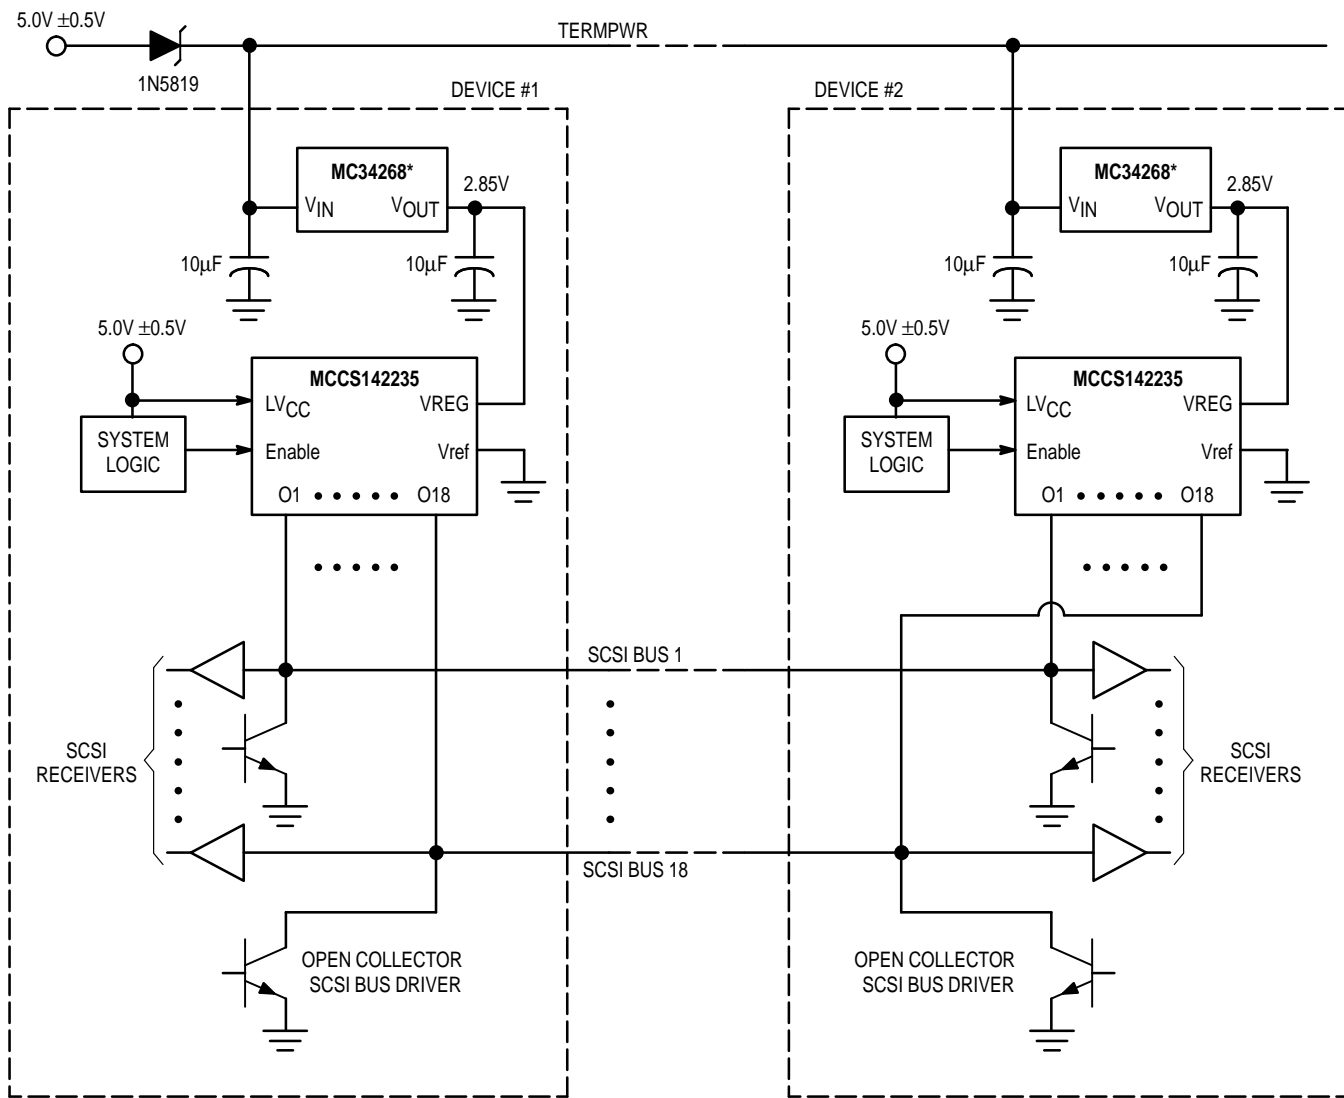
5.0V ±0.5V

1N5819

TERMPWR

DEVICE #1

MC34268*

$V_{IN}$ $V_{OUT}$

2.85V

10µF

10µF

5.0V ±0.5V

MCCS142235

$LV_{CC}$

VREG

SYSTEM LOGIC

Enable

Vref

O1 • • • • • • O18

• • • • •

SCSI RECEIVERS

OPEN COLLECTOR SCSI BUS DRIVER

SCSI BUS 1

SCSI BUS 18

DEVICE #2

MC34268*

$V_{IN}$ $V_{OUT}$

2.85V

10µF

10µF

5.0V ±0.5V

MCCS142235

$LV_{CC}$

VREG

SYSTEM LOGIC

Enable

Vref

O1 • • • • • • O18

• • • • •

SCSI RECEIVERS

OPEN COLLECTOR SCSI BUS DRIVER